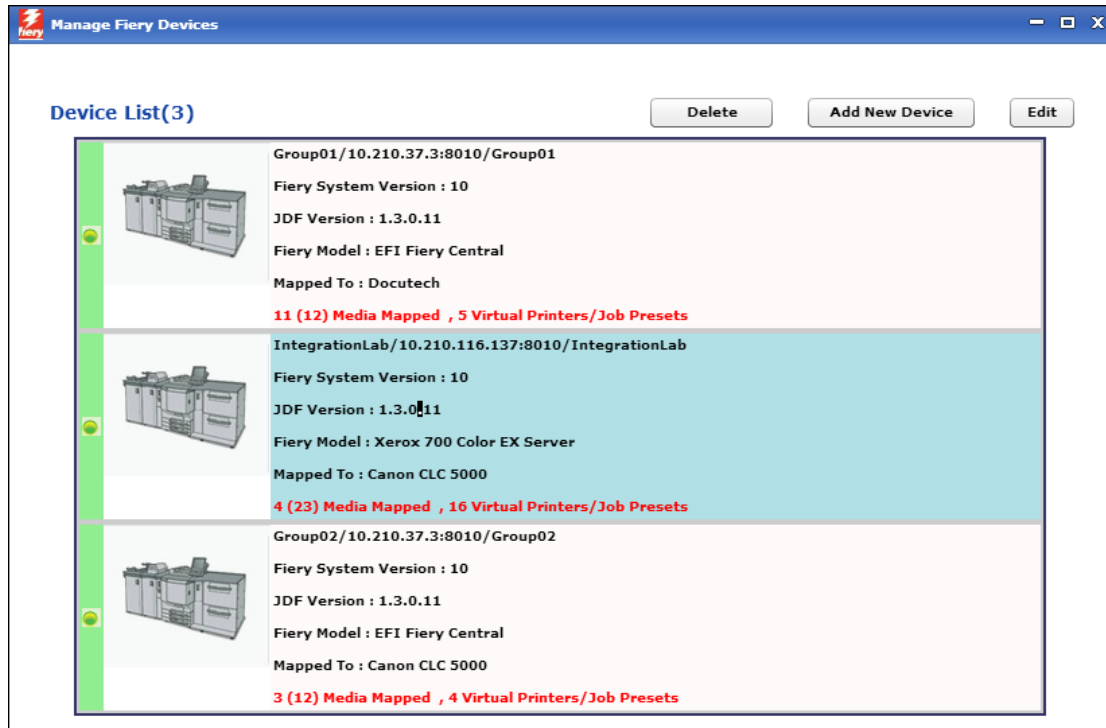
fiery Manage Fiery Devices

Device List(3)

Delete

Add New Device

Edit

Group01/10.210.37.3:8010/Group01

Fiery System Version : 10

JDF Version : 1.3.0.11

Fiery Model : EFI Fiery Central

Mapped To : Docutech

11 (12) Media Mapped , 5 Virtual Printers/Job Presets

IntegrationLab/10.210.116.137:8010/IntegrationLab

Fiery System Version : 10

JDF Version : 1.3.0.11

Fiery Model : Xerox 700 Color EX Server

Mapped To : Canon CLC 5000

4 (23) Media Mapped , 16 Virtual Printers/Job Presets

Group02/10.210.37.3:8010/Group02

Fiery System Version : 10

JDF Version : 1.3.0.11

Fiery Model : EFI Fiery Central

Mapped To : Canon CLC 5000

3 (12) Media Mapped , 4 Virtual Printers/Job Presets